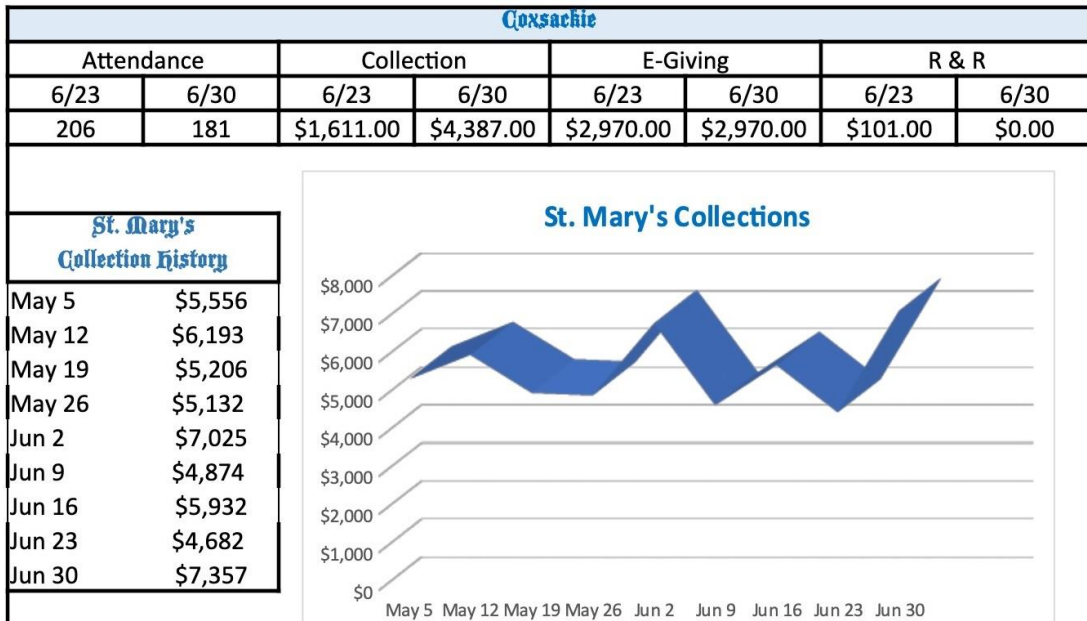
Coxsackie

| Attendance | | Collection | | E-Giving | | R & R | |
|---|---|---|---|---|---|---|---|
| 6/23 | 6/30 | 6/23 | 6/30 | 6/23 | 6/30 | 6/23 | 6/30 |
| 206 | 181 | \$1,611.00 | \$4,387.00 | \$2,970.00 | \$2,970.00 | \$101.00 | \$0.00 |

St. Mary's Collection History

| | |
|---|---|
| May 5 | \$5,556 |
| May 12 | \$6,193 |
| May 19 | \$5,206 |
| May 26 | \$5,132 |
| Jun 2 | \$7,025 |
| Jun 9 | \$4,874 |
| Jun 16 | \$5,932 |
| Jun 23 | \$4,682 |
| Jun 30 | \$7,357 |

St. Mary's Collections

\$8,000
\$7,000
\$6,000
\$5,000
\$4,000
\$3,000
\$2,000
\$1,000
\$0

May 5 May 12 May 19 May 26 Jun 2 Jun 9 Jun 16 Jun 23 Jun 30